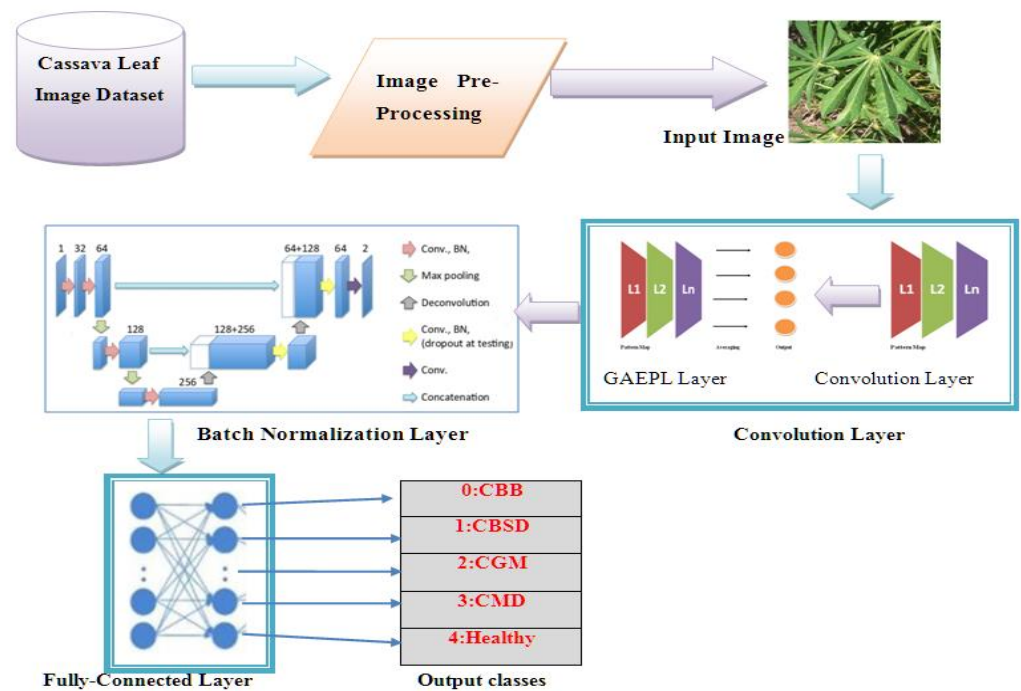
Cassava Leaf Image Dataset

Image Pre-Processing

Input Image

1 32 64

64+128 64 2

128

128+256

256

Conv., BN,

Max pooling

Deconvolution

Conv., BN, (dropout at testing)

Conv.

Concatenation

L1 L2 Ln

Pattern Map

Averaging

Output

L1 L2 Ln

Pattern Map

GAEPL Layer

Convolution Layer

Batch Normalization Layer

Convolution Layer

0:CBB

1:CBSD

2:CGM

3:CMD

4:Healthy

Fully-Connected Layer

Output classes